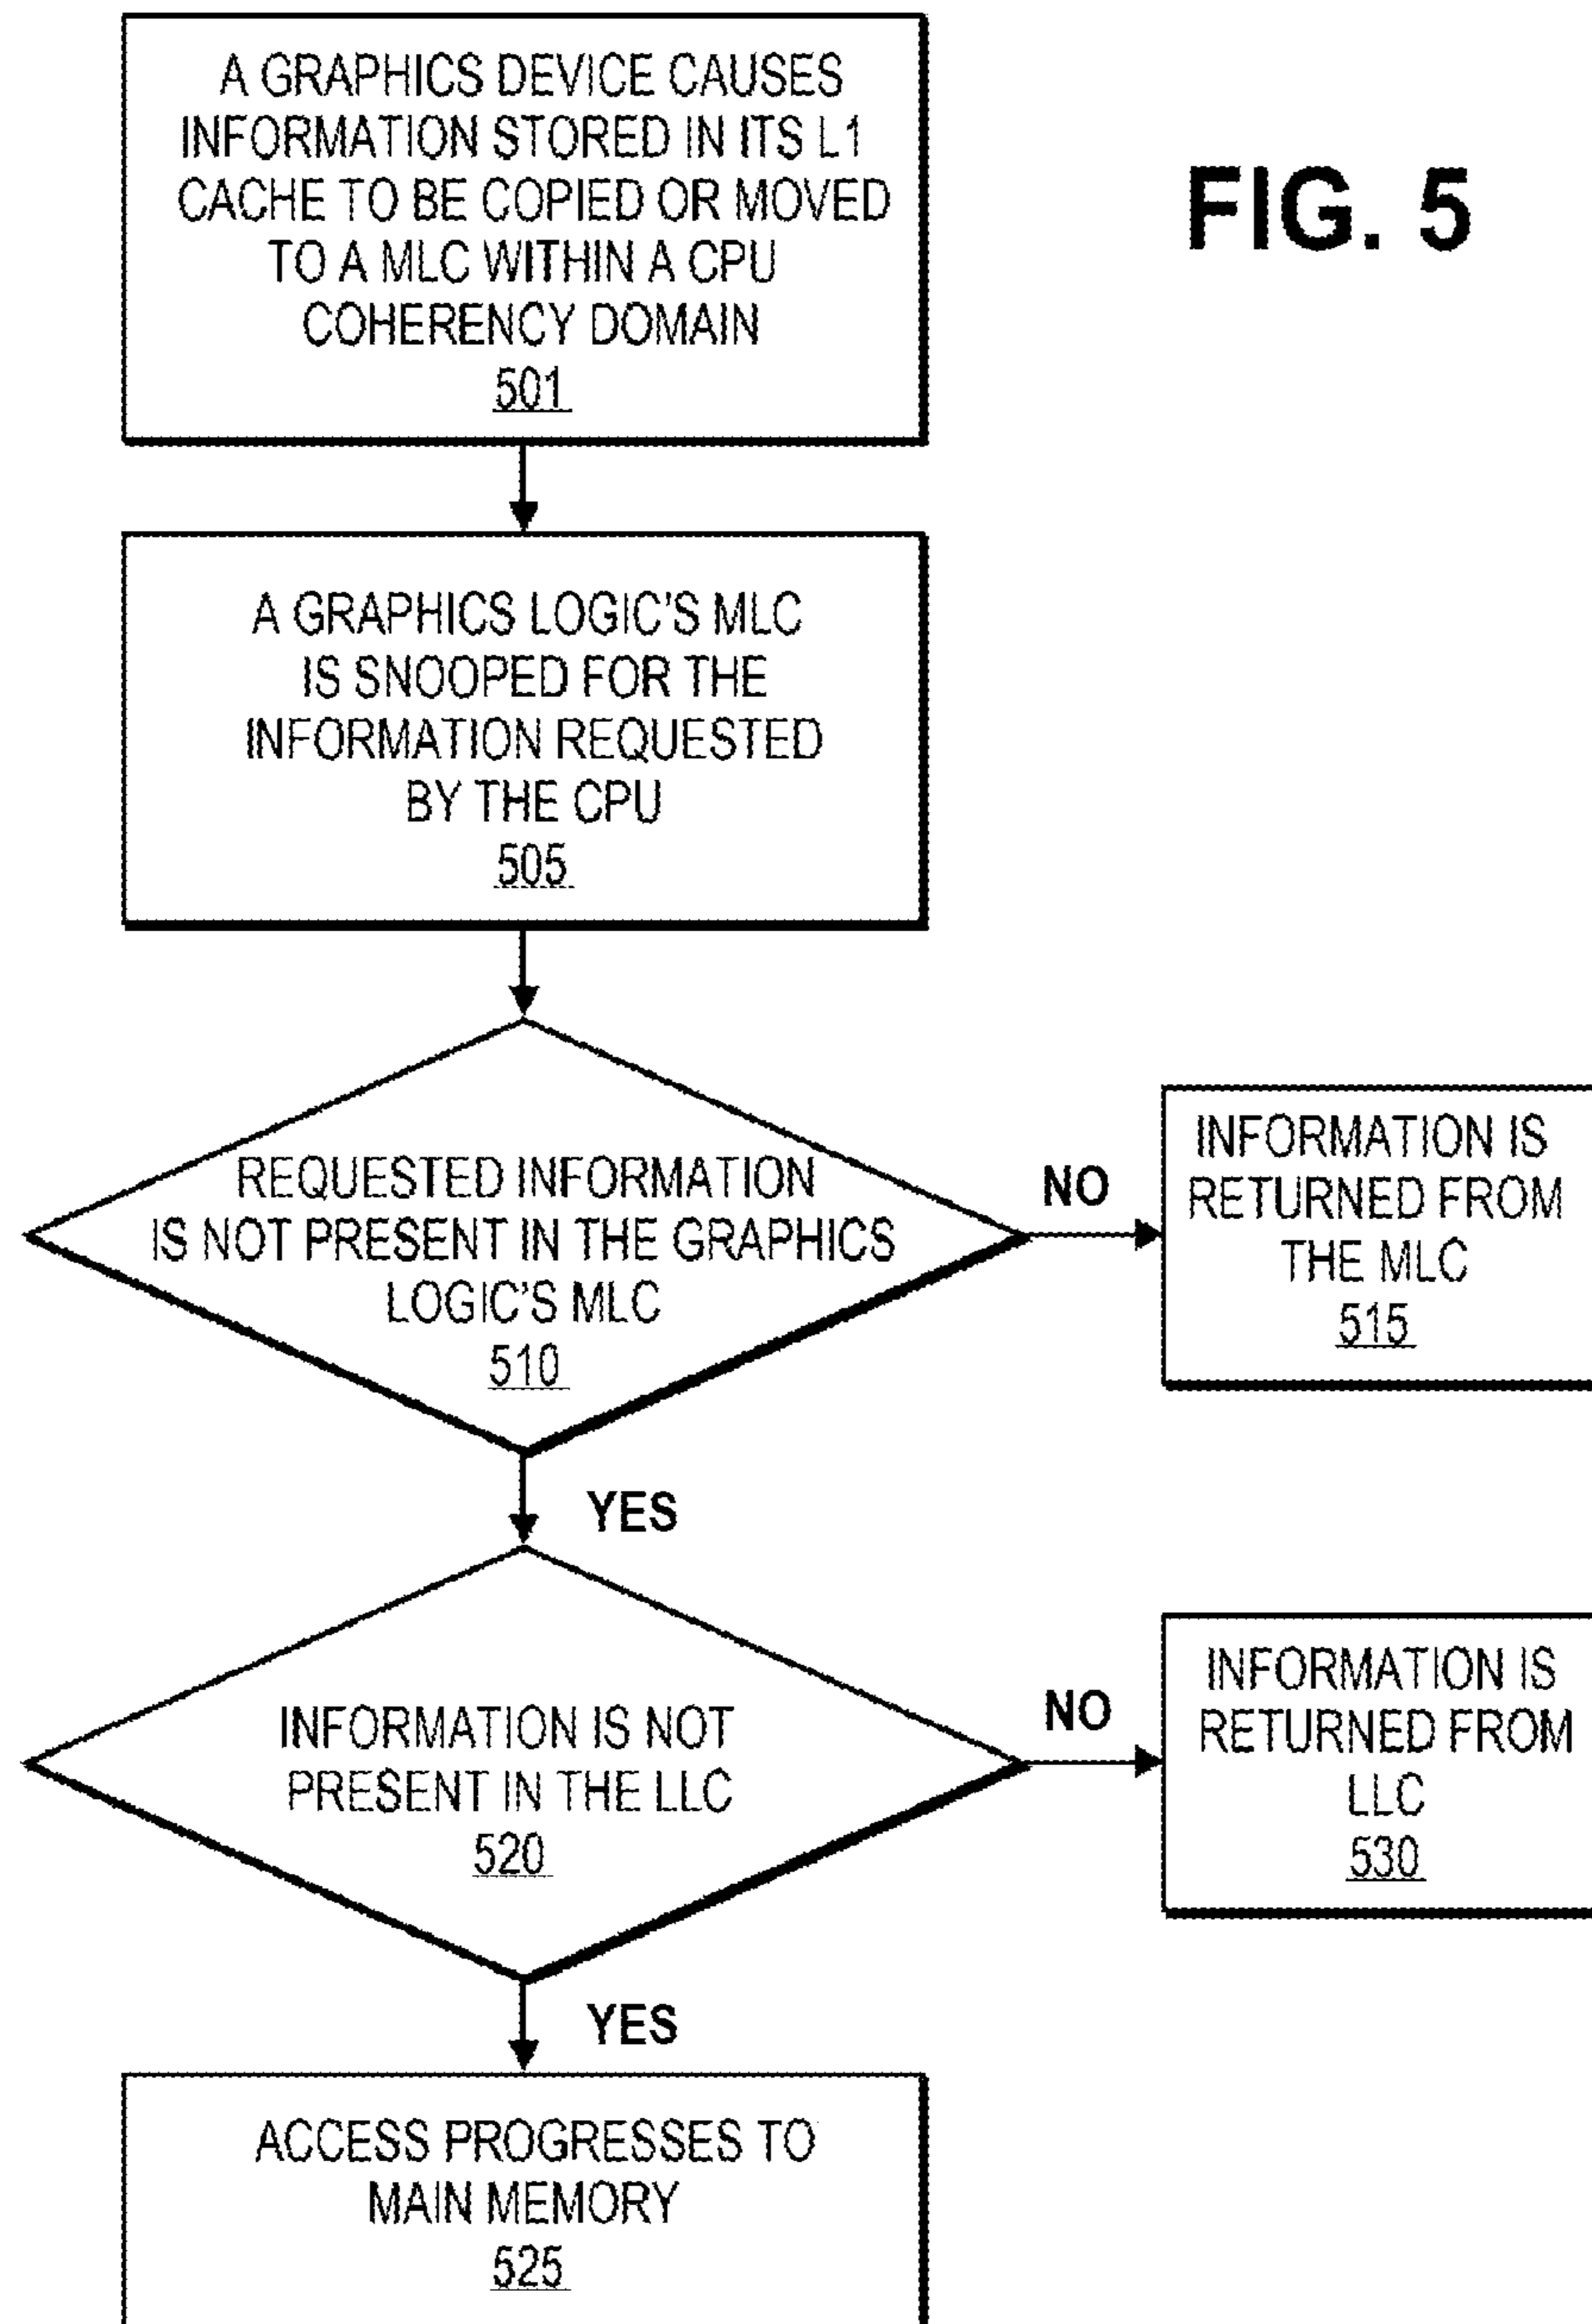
A GRAPHICS DEVICE CAUSES INFORMATION STORED IN ITS L1 CACHE TO BE COPIED OR MOVED TO A MLC WITHIN A CPU COHERENCY DOMAIN
501

FIG. 5

A GRAPHICS LOGIC'S MLC IS SNOOPED FOR THE INFORMATION REQUESTED BY THE CPU
505

REQUESTED INFORMATION IS NOT PRESENT IN THE GRAPHICS LOGIC'S MLC
510

NO

INFORMATION IS RETURNED FROM THE MLC
515

YES

INFORMATION IS NOT PRESENT IN THE LLC
520

NO

INFORMATION IS RETURNED FROM LLC
530

YES

ACCESS PROGRESSES TO MAIN MEMORY
525